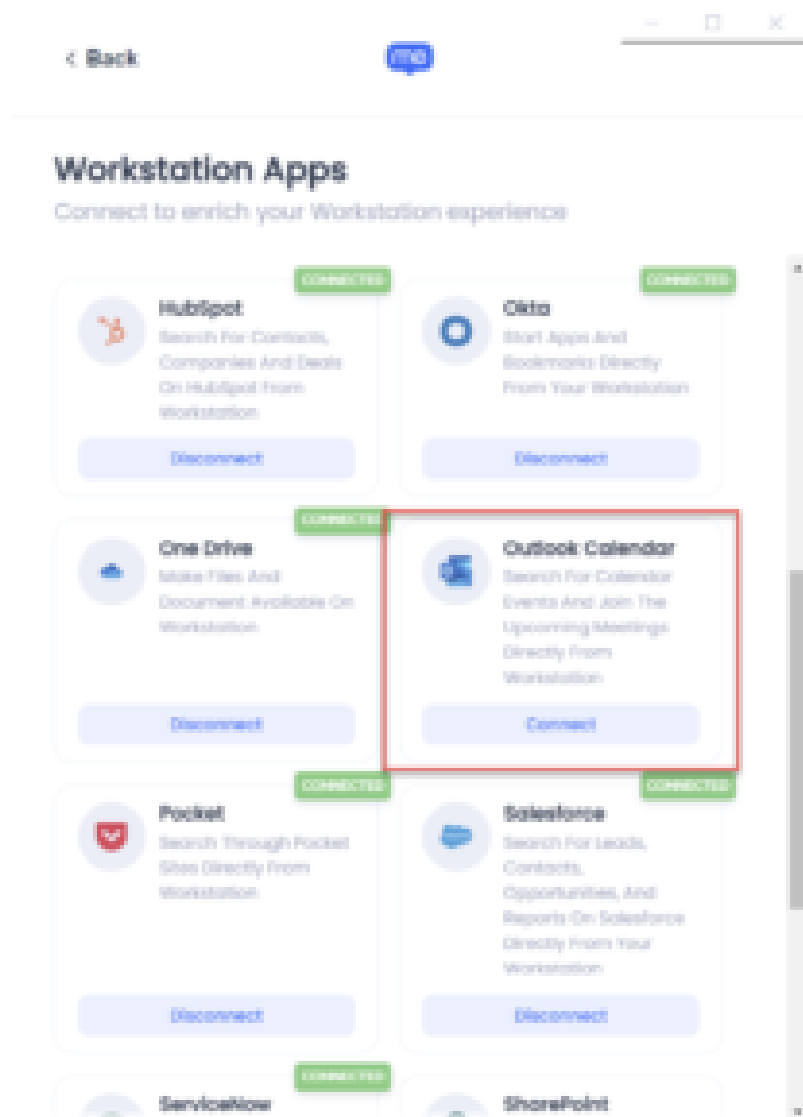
< Back

Workstation Apps

Connect to enrich your Workstation experience

CONNECTED

HubSpot

Search For Contacts, Companies And Deals On HubSpot From Workstation

Disconnect

CONNECTED

Okta

Start Apps And Bookmarks Directly From Your Workstation

Disconnect

CONNECTED

One Drive

Make Files And Document Available On Workstation

Disconnect

Outlook Calendar

Search For Calendar Events And Join The Upcoming Meetings Directly From Workstation

Connect

CONNECTED

Pocket

Search Through Pocket Sites Directly From Workstation

Disconnect

CONNECTED

Salesforce

Search For Leads, Contacts, Opportunities, And Reports On Salesforce Directly From Your Workstation

Disconnect

CONNECTED

ServiceNow

SharePoint